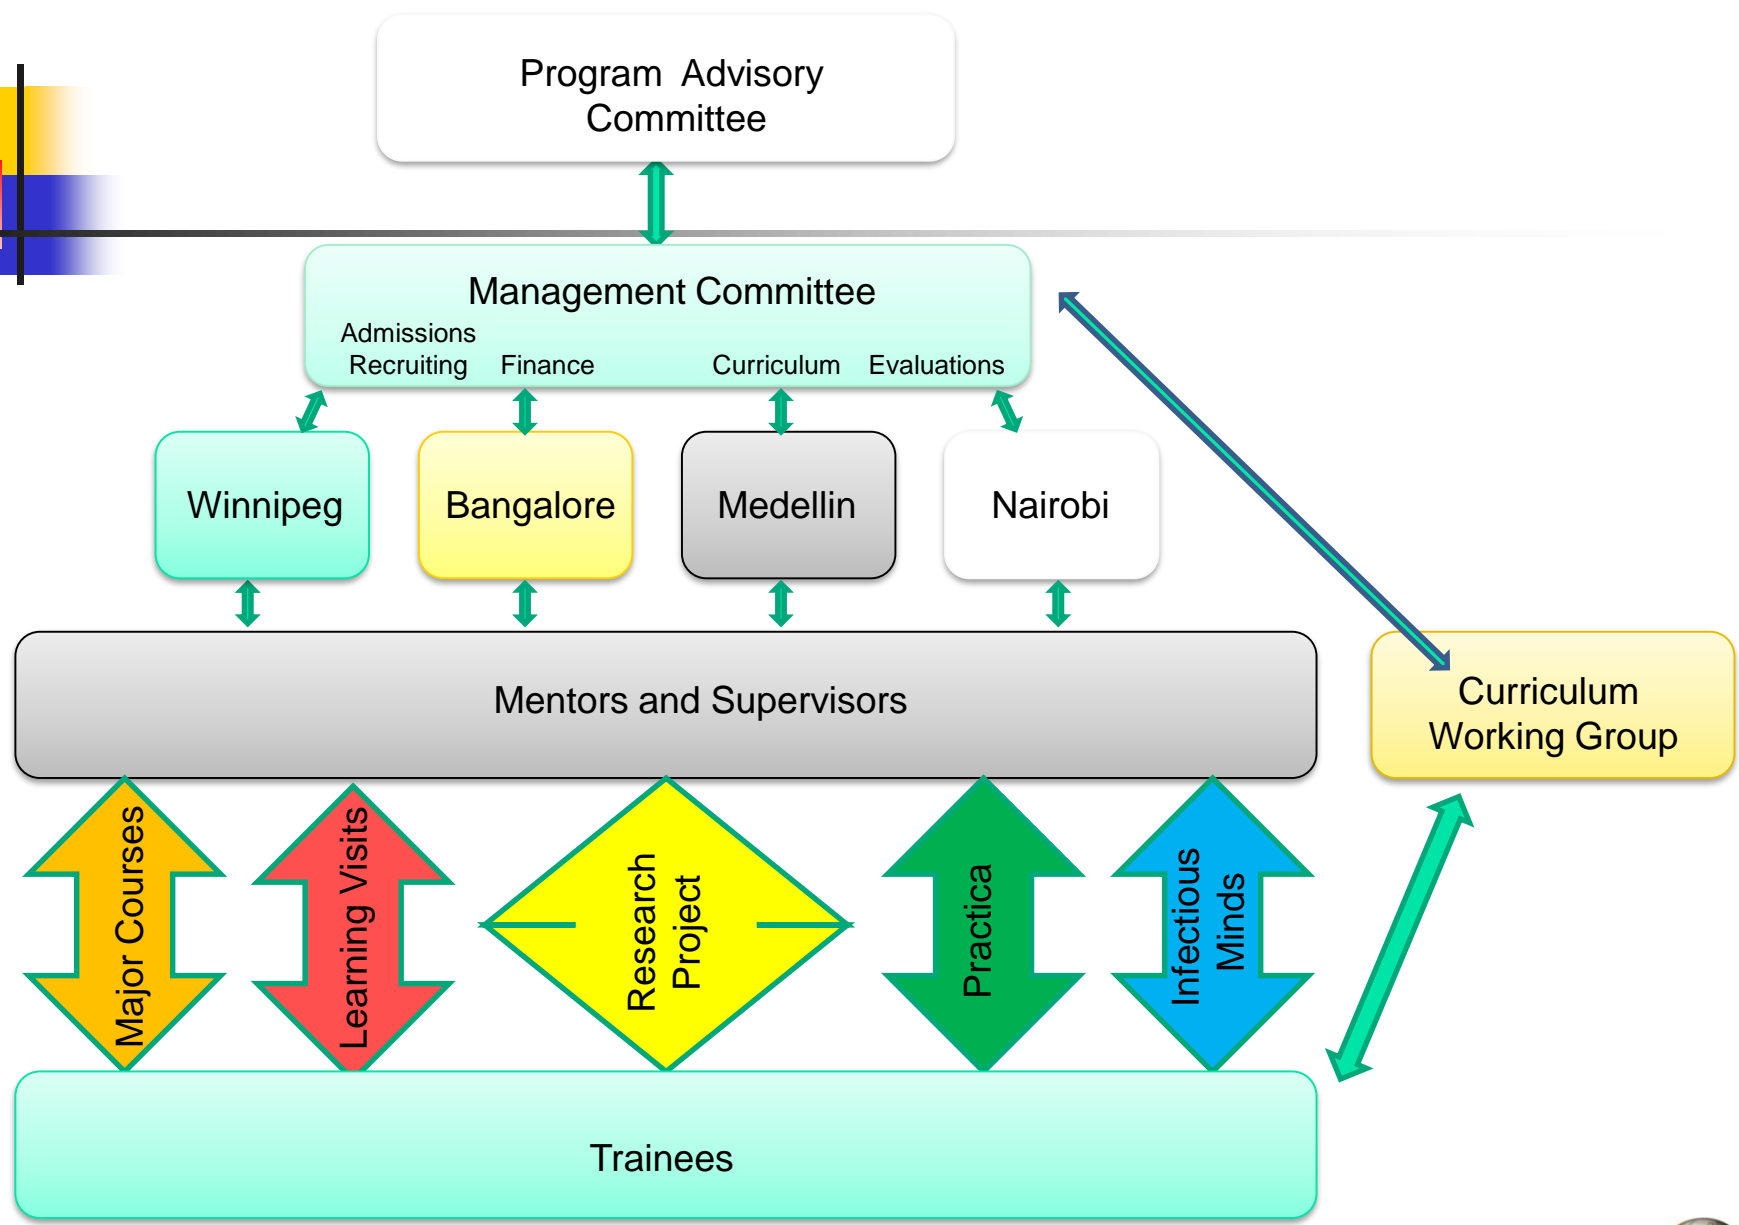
Program Advisory Committee

Management Committee
Admissions
Recruiting Finance Curriculum Evaluations

Winnipeg

Bangalore

Medellin

Nairobi

Mentors and Supervisors

Curriculum Working Group

Major Courses

Learning Visits

Research Project

Practica

Infectious Minds

Trainees